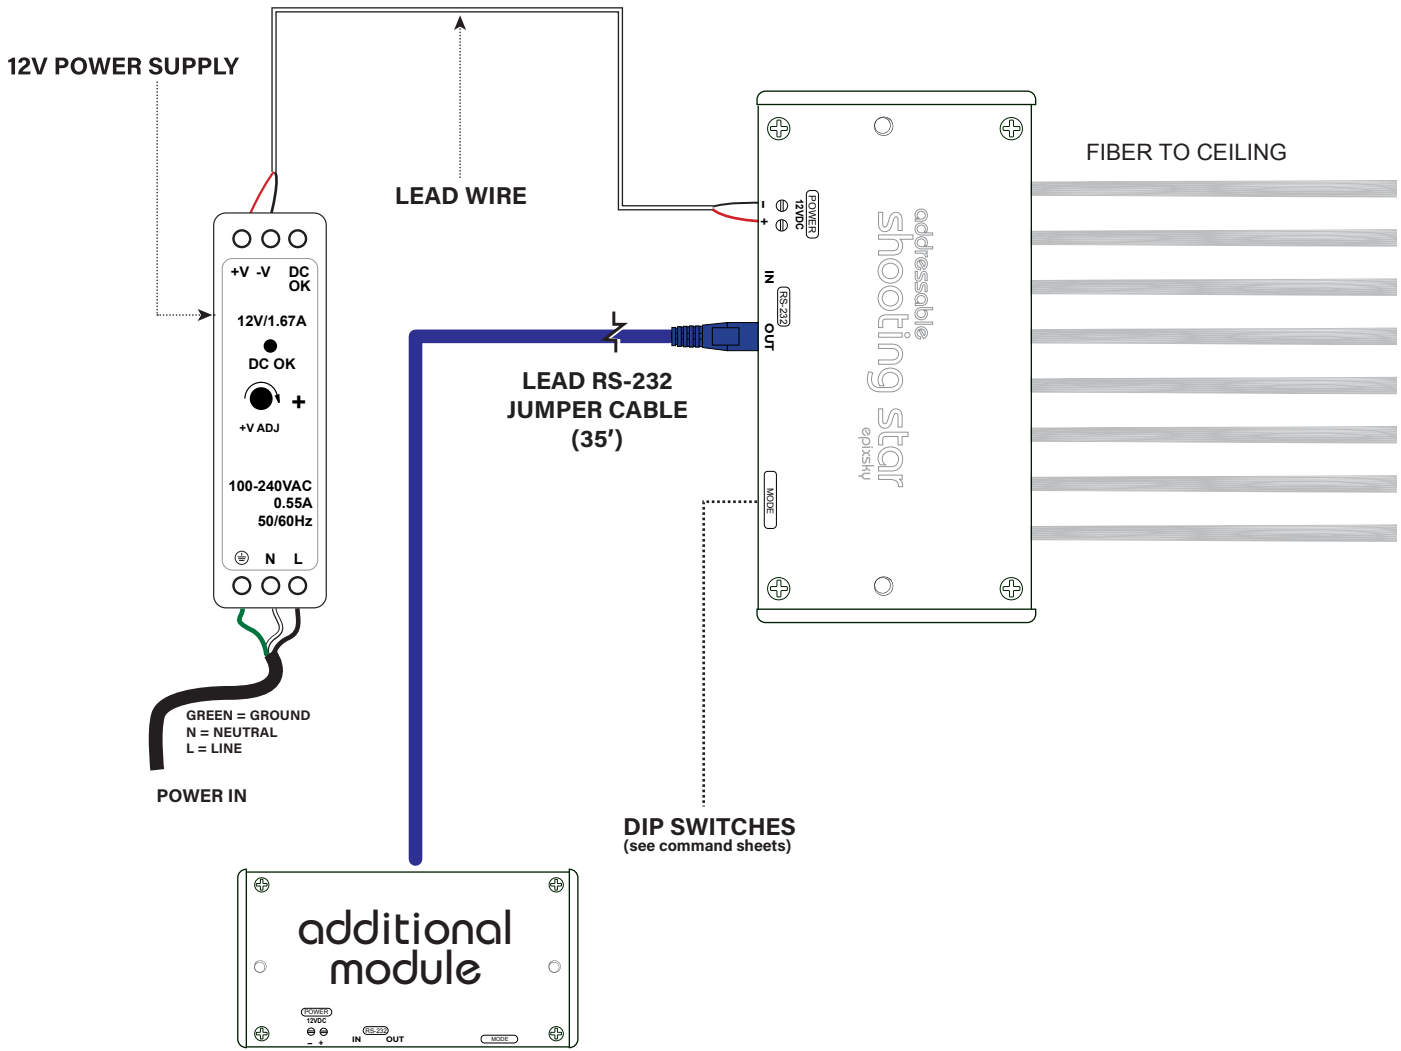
12V POWER SUPPLY

LEAD WIRE

FIBER TO CEILING

+V -V DC OK

12V/1.67A

DC OK

+

+V ADJ

100-240VAC
0.55A
50/60Hz

N L

GREEN = GROUND
N = NEUTRAL
L = LINE

POWER IN

LEAD RS-232
JUMPER CABLE
(35′)

POWER
12VDC
−
+

IN
RS-232
OUT

MODE

addressable
shooting star
epixsky

DIP SWITCHES
(see command sheets)

additional
module

POWER
12VDC
− +
IN
RS-232
OUT
MODE